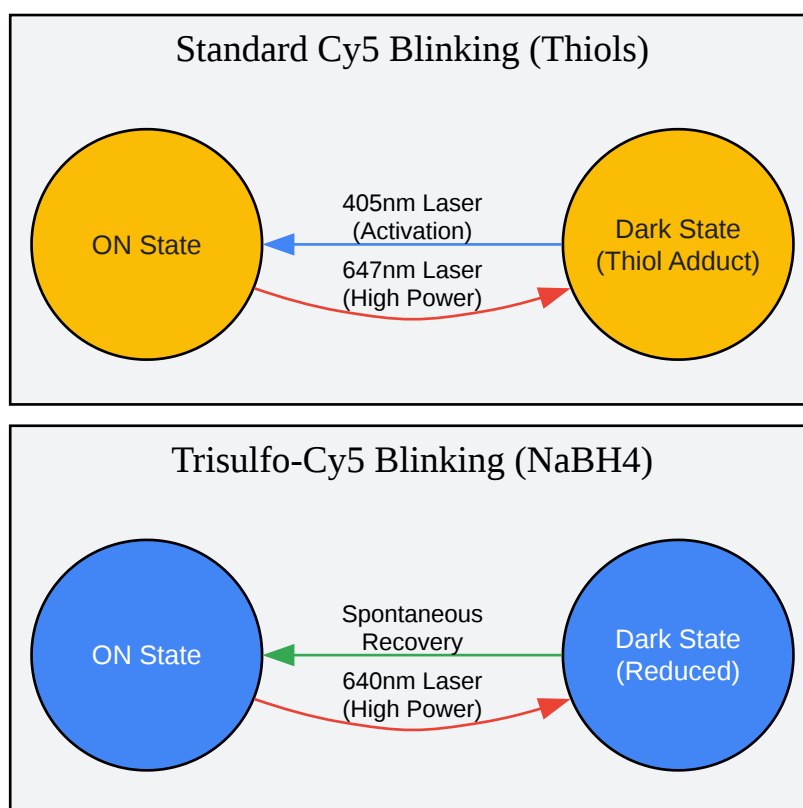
Standard Cy5 Blinking (Thiols)

ON State

405nm Laser
(Activation)

647nm Laser
(High Power)

Dark State
(Thiol Adduct)

Trisulfo-Cy5 Blinking (NaBH4)

ON State

Spontaneous
Recovery

640nm Laser
(High Power)

Dark State
(Reduced)